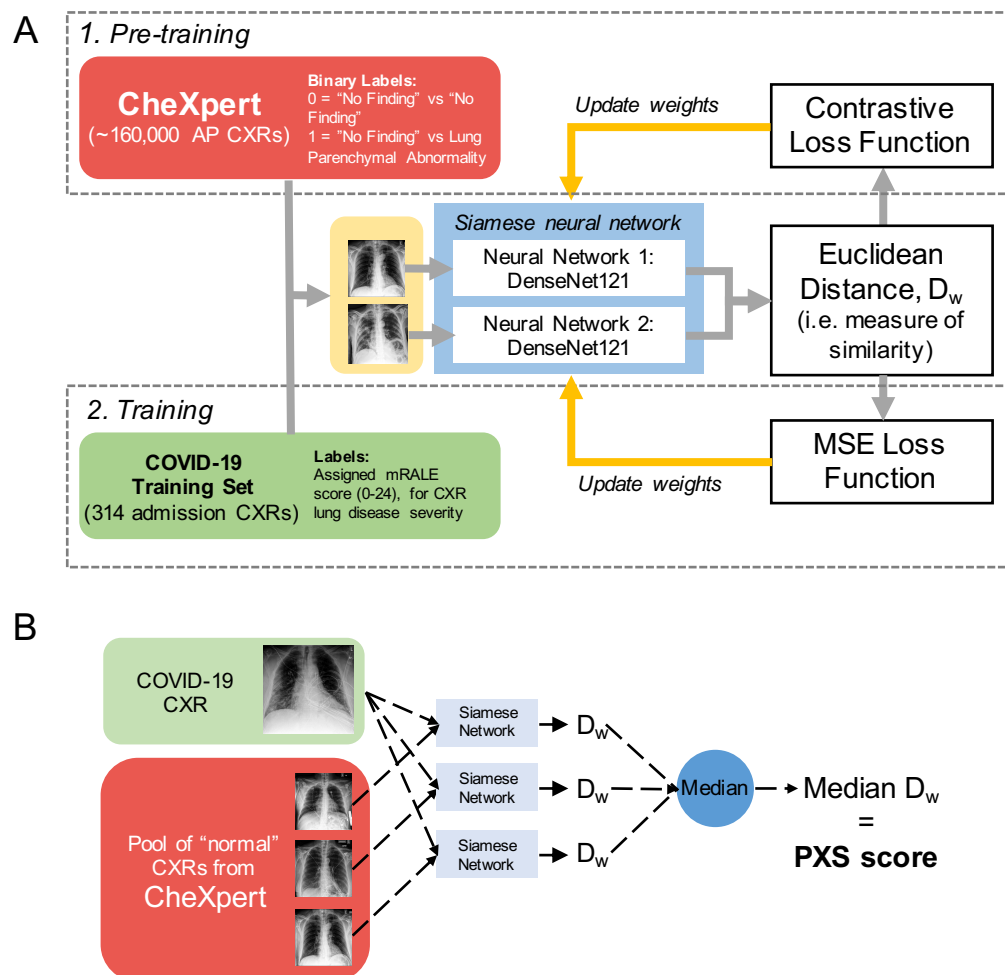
A

1. Pre-training

CheXpert
(~160,000 AP CXRs)

Binary Labels:
0 = "No Finding" vs "No Finding"
1 = "No Finding" vs Lung Parenchymal Abnormality

Update weights

Contrastive Loss Function

Siamese neural network

Neural Network 1: DenseNet121

Neural Network 2: DenseNet121

Euclidean Distance, $D_w$
(i.e. measure of similarity)

2. Training

COVID-19 Training Set
(314 admission CXRs)

Labels:
Assigned mRALE score (0-24), for CXR lung disease severity

MSE Loss Function

Update weights

B

COVID-19 CXR

Pool of "normal" CXRs from CheXpert

Siamese Network

Siamese Network

Siamese Network

$D_w$

$D_w$

$D_w$

Median

Median $D_w$
=
PXS score